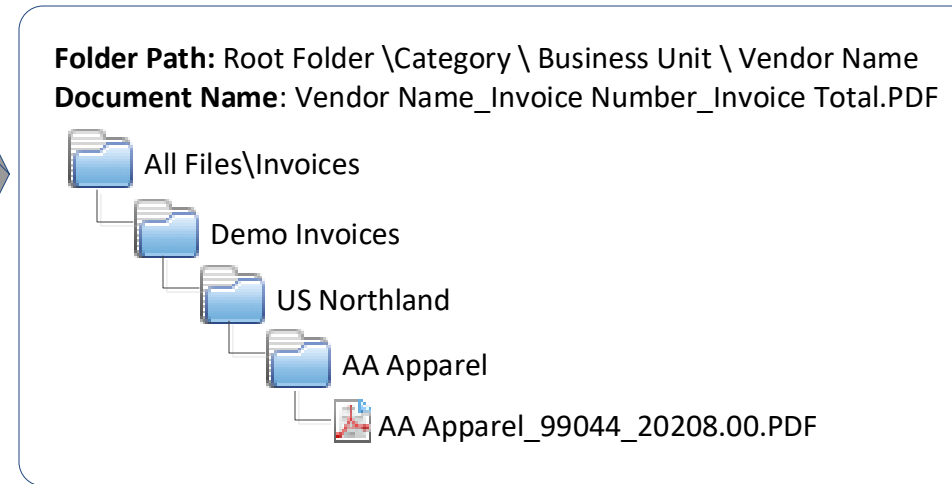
**Folder Path:** Root Folder \Category \ Business Unit \ Vendor Name
**Document Name**: Vendor Name_Invoice Number_Invoice Total.PDF

All Files\Invoices
Demo Invoices
US Northland
AA Apparel
AA Apparel_99044_20208.00.PDF